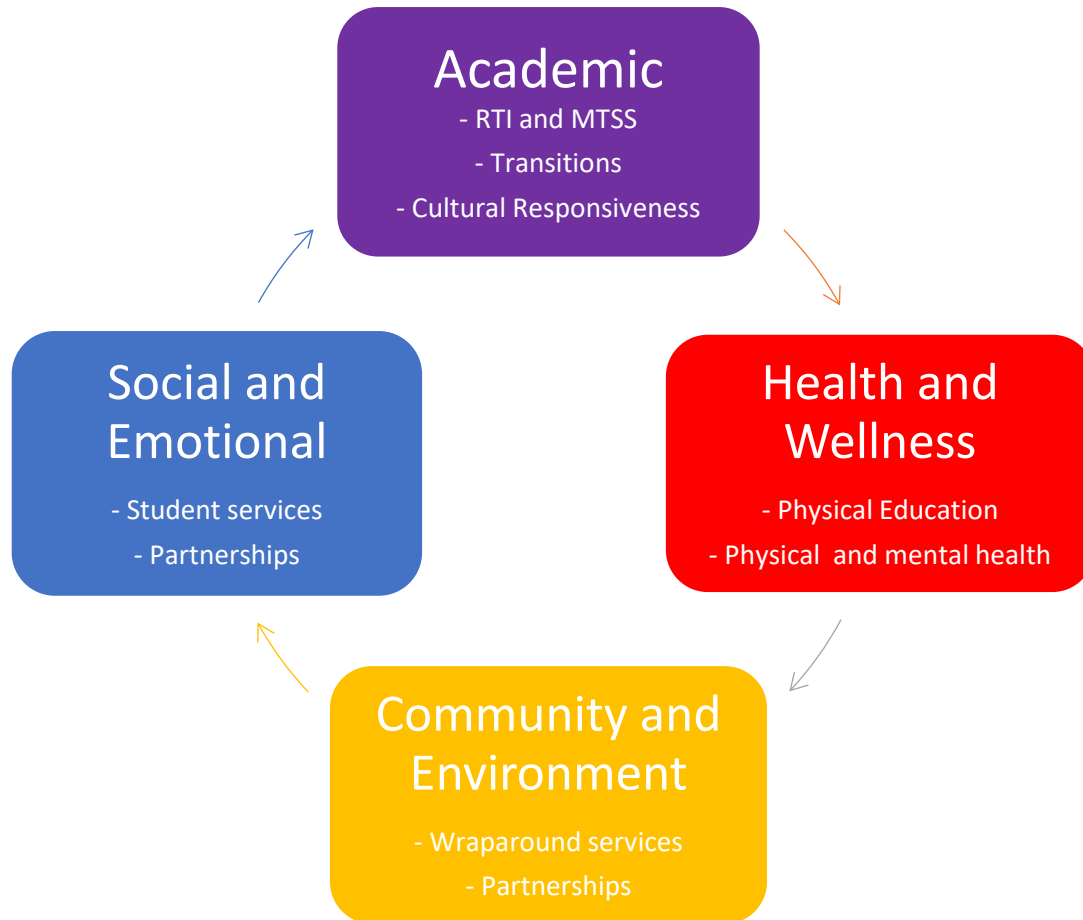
Academic
- RTI and MTSS
- Transitions
- Cultural Responsiveness

Health and Wellness
- Physical Education
- Physical and mental health

Community and Environment
- Wraparound services
- Partnerships

Social and Emotional
- Student services
- Partnerships